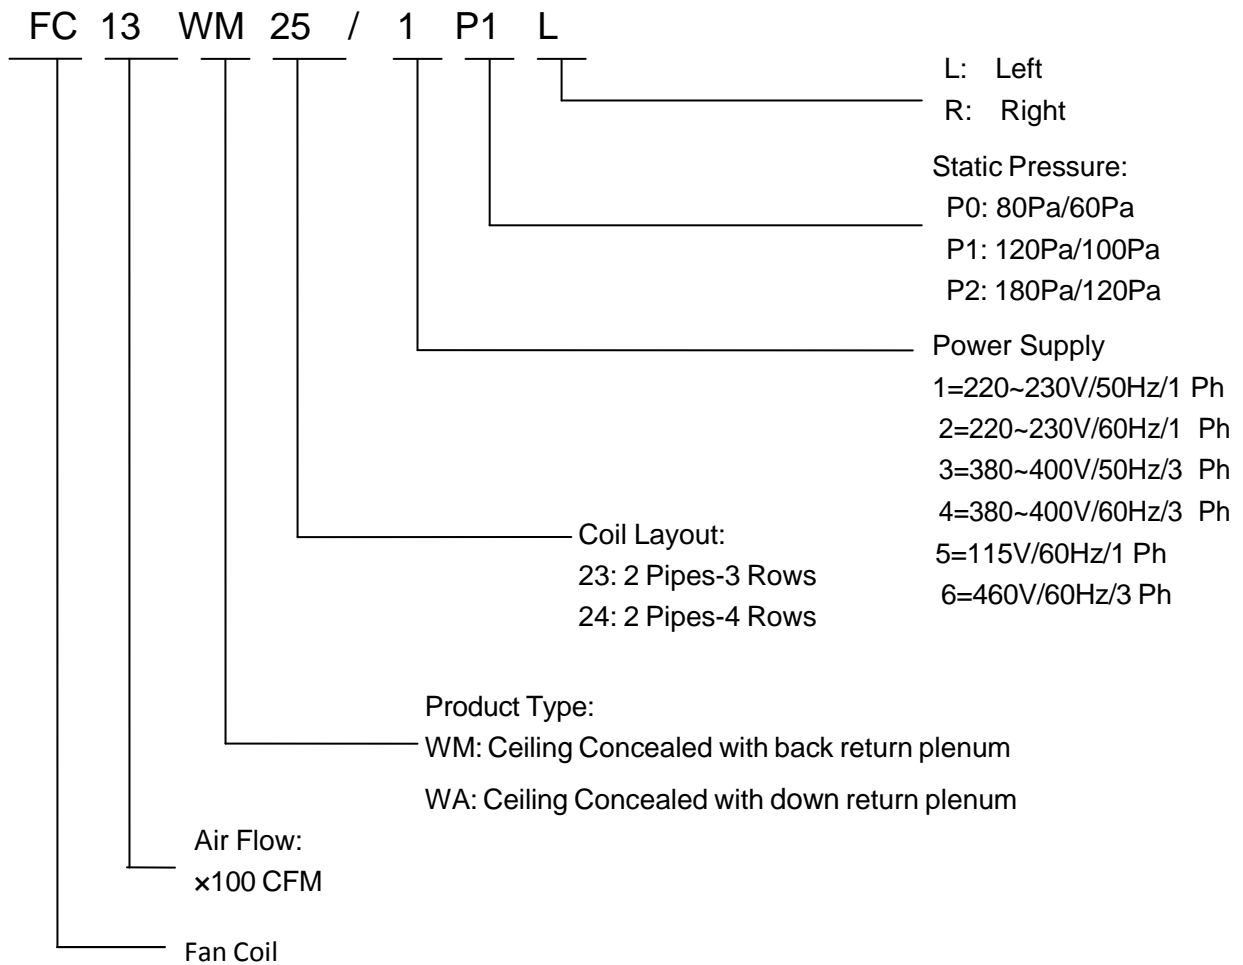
FC 13 WM 25 / 1 P1 L

L: Left
R: Right

Static Pressure:
P0: 80Pa/60Pa
P1: 120Pa/100Pa
P2: 180Pa/120Pa

Power Supply
1=220~230V/50Hz/1 Ph
2=220~230V/60Hz/1 Ph
3=380~400V/50Hz/3 Ph
4=380~400V/60Hz/3 Ph
5=115V/60Hz/1 Ph
6=460V/60Hz/3 Ph

Coil Layout:
23: 2 Pipes-3 Rows
24: 2 Pipes-4 Rows

Product Type:
WM: Ceiling Concealed with back return plenum
WA: Ceiling Concealed with down return plenum

Air Flow:
×100 CFM

Fan Coil